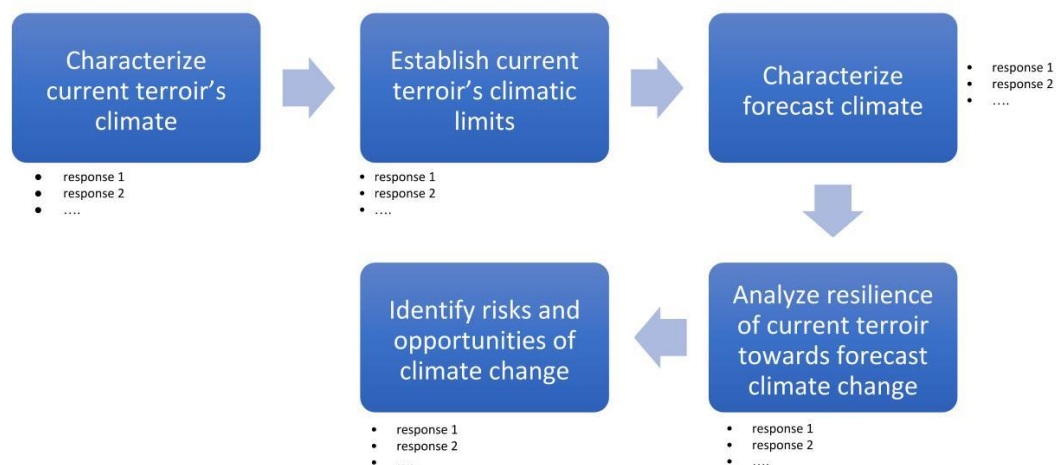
Characterize current terroir's climate

- response 1
- response 2
- ….

Establish current terroir's climatic limits

- response 1
- response 2
- ….

Characterize forecast climate

- response 1
- response 2
- ….

Analyze resilience of current terroir towards forecast climate change

- response 1
- response 2
- ….

Identify risks and opportunities of climate change

- response 1
- response 2
- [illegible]